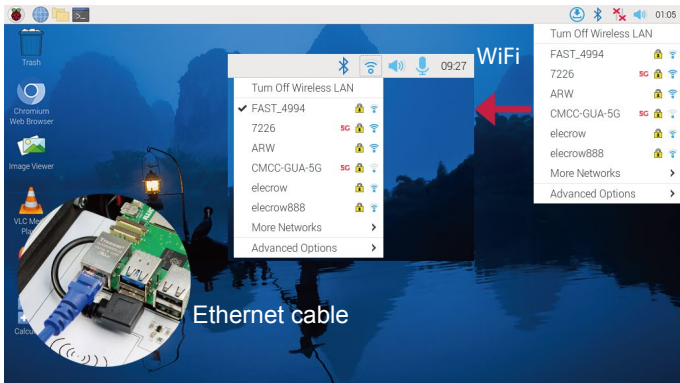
01:05

Turn Off Wireless LAN
FAST_4994
7226 5G
ARW
CMCC-GUA-5G 5G
elecrow
elecrow888
More Networks
Advanced Options

Trash

Chromium Web Browser

Image Viewer

VLC Media Player

Calcu

WiFi

09:27

Turn Off Wireless LAN
✔ FAST_4994
7226 5G
ARW
CMCC-GUA-5G 5G
elecrow
elecrow888
More Networks
Advanced Options

Ethernet cable